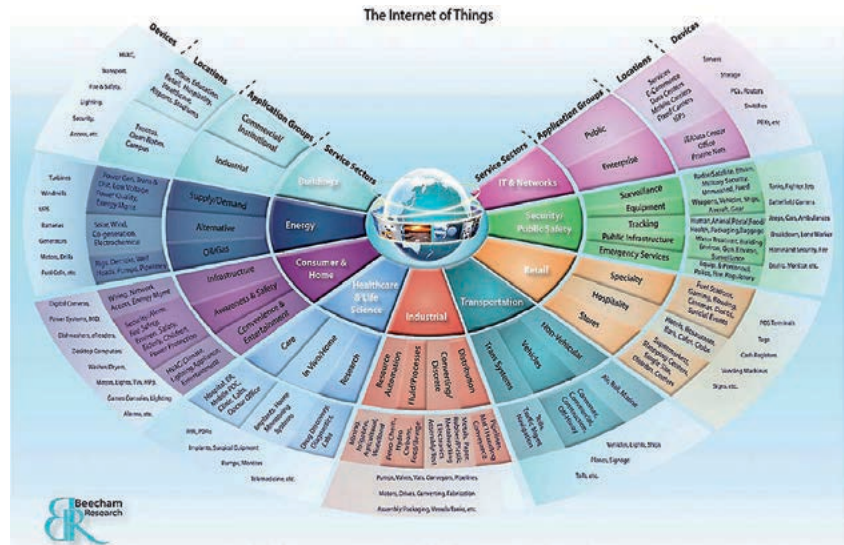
The Internet of Things

Devices
HVAC, Transport, Fire & Safety, Lighting, Security, Access, etc.

Locations
Office, Education, Retail, Hospitality, Healthcare, Airports, Stadiums

Application Groups
Commercial/Institutional
Industrial

Irrigation, Open Areas, Campus

Service Sectors
Buildings
Energy
Consumer & Home
Healthcare & Life Science
Industrial
Transportation
Retail
Security/Public Safety
IT & Networks

Public
Enterprise

Services, E-Commerce, Data Centers, Mobile Carriers, Fixed Carriers, ISPs

IT/Data Center, Office, Private Nets

Servers, Storage, PCs, Routers, Switches, PBXs, etc.

Supply/Demand
Alternative
Oil/Gas

Power Gen, Trans & Dist, Low Voltage, Power Quality, Energy Mgmt
Solar, Wind, Co-generation, Electrochemical
Rigs, Derricks, Well Heads, Pumps, Pipelines

Turbines, Windmills, UPS, Batteries, Generators, Motors, Drills, Fuel Cells, etc.

Surveillance
Equipment
Tracking
Public Infrastructure
Emergency Services

Radar/Satellite, Environ, Military Security, Unmanned, Fixed
Weapons, Vehicles, Ships, Aircraft, Gear
Human, Animal, Postal, Food, Health, Packaging, Baggage
Water Treatment, Building Environ, Gen. Environ, Surveillance
Equip & Personnel, Police, Fire, Regulatory

Tanks, Fighter Jets, Battlefield, Jeeps, Cars, Ambulances, Breakdown, Lone Worker, Homeland Security, Fire, Alarms, Monitors, etc.

Infrastructure
Awareness & Safety
Convenience & Entertainment

Wiring, Network Access, Energy Mgmt
Security/Alerts, Fire Safety, Environ. Safety, Elderly, Children, Power Protection
HVAC/Climate, Lighting, Appliances, Entertainment

Digital Cameras, Power Systems, MID, Dishwashers, eReaders, Desktop Computers, Washers/Dryers, Meters, Lights, TVs, MP3, Games Consoles, Lighting, Alarms, etc.

Care
In Vivo/Home
Research

Hospital, ER, Mobile POC, Clinic, Labs, Doctor Office
Implants, Home Monitoring Systems
Drug Discovery, Diagnostics, Labs

MRI, PDAs, Implants, Surgical Equipment, Pumps, Monitors, Telemedicine, etc.

Resource Automation
Fluid/Processes
Converting/Discrete
Distribution

Mining, Irrigation, Agricultural, Woodland
Petro-Chem, Hydro, Carbons, Food, Beverage
Metals, Papers, Rubber/Plastic, Metalworking, Electronics, Assembly/Test
Pipelines, Conveyance, Mail Handling

Pumps, Valves, Vats, Conveyors, Pipelines, Motors, Drives, Converting, Fabrication, Assembly/Packaging, Vessels/Tanks, etc.

Trans Systems
Vehicles
Non-Vehicular

Tolls, Traffic Mgmt, Navigation
Consumer, Commercial, Construction, Off-Highway
Air, Rail, Marine

Vehicles, Lights, Ships, Planes, Signage, Tolls, etc.

Specialty
Hospitality
Stores

Fuel Stations, Gaming, Bowling, Cinema, Discos, Special Events
Hotels, Restaurants, Bars, Cafes, Clubs
Supermarkets, Shopping Centers, Single Site, Distribution Centers

POS Terminals, Tags, Cash Registers, Vending Machines, Signs, etc.

Beecham Research